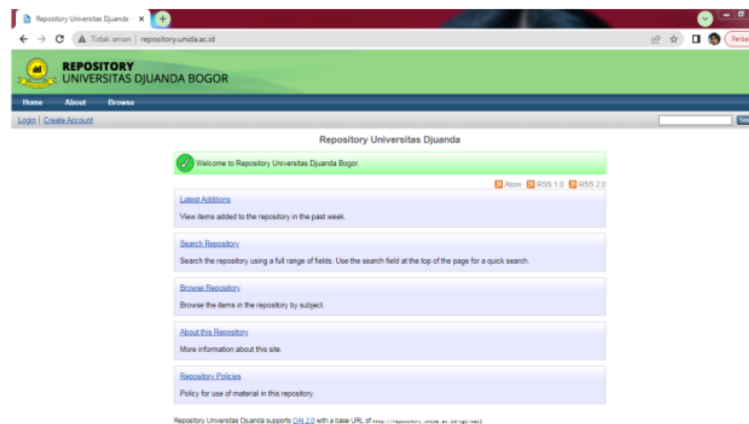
Repository Universitas Djuanda ×

Tidak aman | repository.unida.ac.id

Perba

REPOSITORY
UNIVERSITAS DJUANDA BOGOR

Home About Browse

Login | Create Account

Repository Universitas Djuanda

Welcome to Repository Universitas Djuanda Bogor.

Atom RSS 1.0 RSS 2.0

Latest Additions

View items added to the repository in the past week.

Search Repository

Search the repository using a full range of fields. Use the search field at the top of the page for a quick search.

Browse Repository

Browse the items in the repository by subject.

About this Repository

More information about this site.

Repository Policies

Policy for use of material in this repository.

Repository Universitas Djuanda supports OAI 2.0 with a base URL of http://repository.unida.ac.id/cgi/oai2